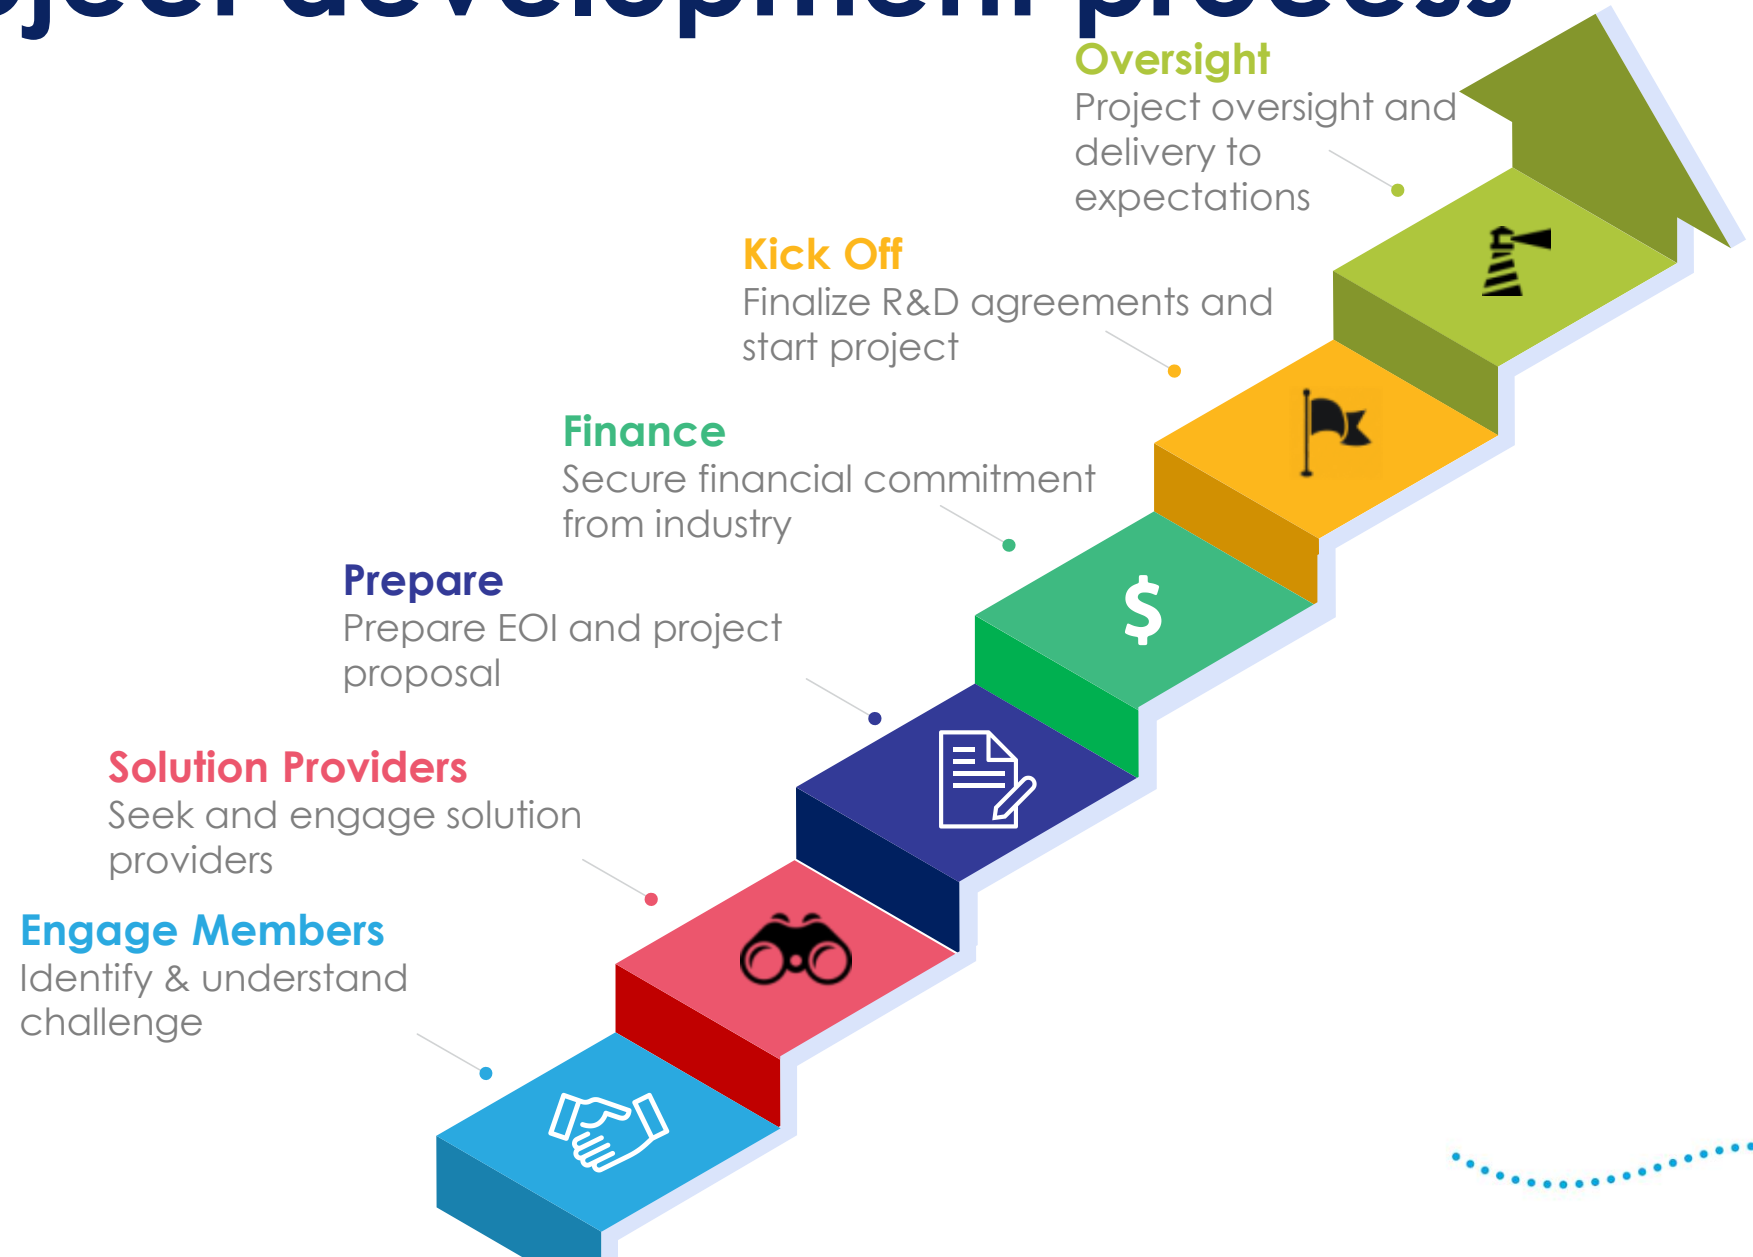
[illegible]

Oversight
Project oversight and delivery to expectations

Kick Off
Finalize R&D agreements and start project

Finance
Secure financial commitment from industry

Prepare
Prepare EOI and project proposal

Solution Providers
Seek and engage solution providers

Engage Members
Identify & understand challenge

$